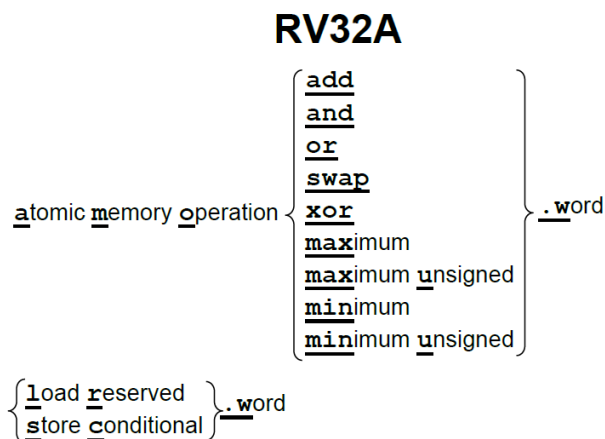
RV32A

atomic memory operation $\left\{ \begin{array}{l} \text{add} \\ \text{and} \\ \text{or} \\ \text{swap} \\ \text{xor} \\ \text{maximum} \\ \text{maximum unsigned} \\ \text{minimum} \\ \text{minimum unsigned} \end{array} \right\}$ .word

$\left\{ \begin{array}{l} \text{load reserved} \\ \text{store conditional} \end{array} \right\}$ .word